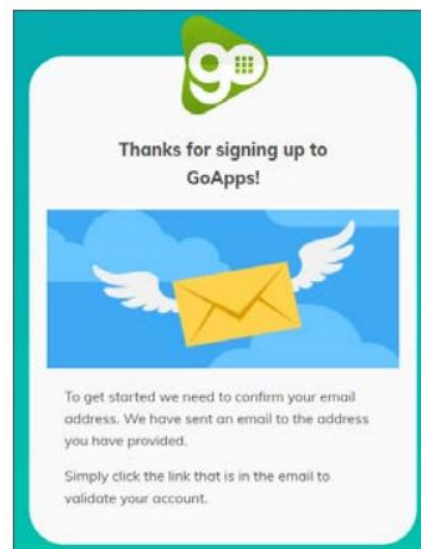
g

Thanks for signing up to GoApps!

To get started we need to confirm your email address. We have sent an email to the address you have provided.

Simply click the link that is in the email to validate your account.